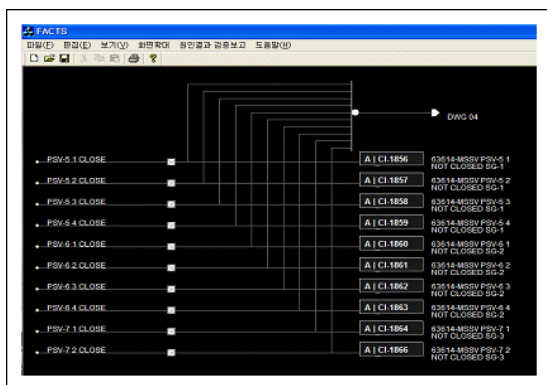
FACTS
파일(F) 편집(E) 보기(V) 화면확대 점인결과 검증보고 도움말(H)

DWG 04

PSV-5 1 CLOSE
PSV-5 2 CLOSE
PSV-5 3 CLOSE
PSV-5 4 CLOSE
PSV-6 1 CLOSE
PSV-6 2 CLOSE
PSV-6 3 CLOSE
PSV-6 4 CLOSE
PSV-7 1 CLOSE
PSV-7 2 CLOSE

A | CI-1856
A | CI-1857
A | CI-1858
A | CI-1859
A | CI-1860
A | CI-1861
A | CI-1862
A | CI-1863
A | CI-1864
A | CI-1866

63614-MSSV PSV-5 1 NOT CLOSED SG-1
63614-MSSV PSV-5 2 NOT CLOSED SG-1
63614-MSSV PSV-5 3 NOT CLOSED SG-1
63614-MSSV PSV-5 4 NOT CLOSED SG-1
63614-MSSV PSV-6 1 NOT CLOSED SG-2
63614-MSSV PSV-6 2 NOT CLOSED SG-2
63614-MSSV PSV-6 3 NOT CLOSED SG-2
63614-MSSV PSV-6 4 NOT CLOSED SG-2
63614-MSSV PSV-7 1 NOT CLOSED SG-3
63614-MSSV PSV-7 2 NOT CLOSED SG-3